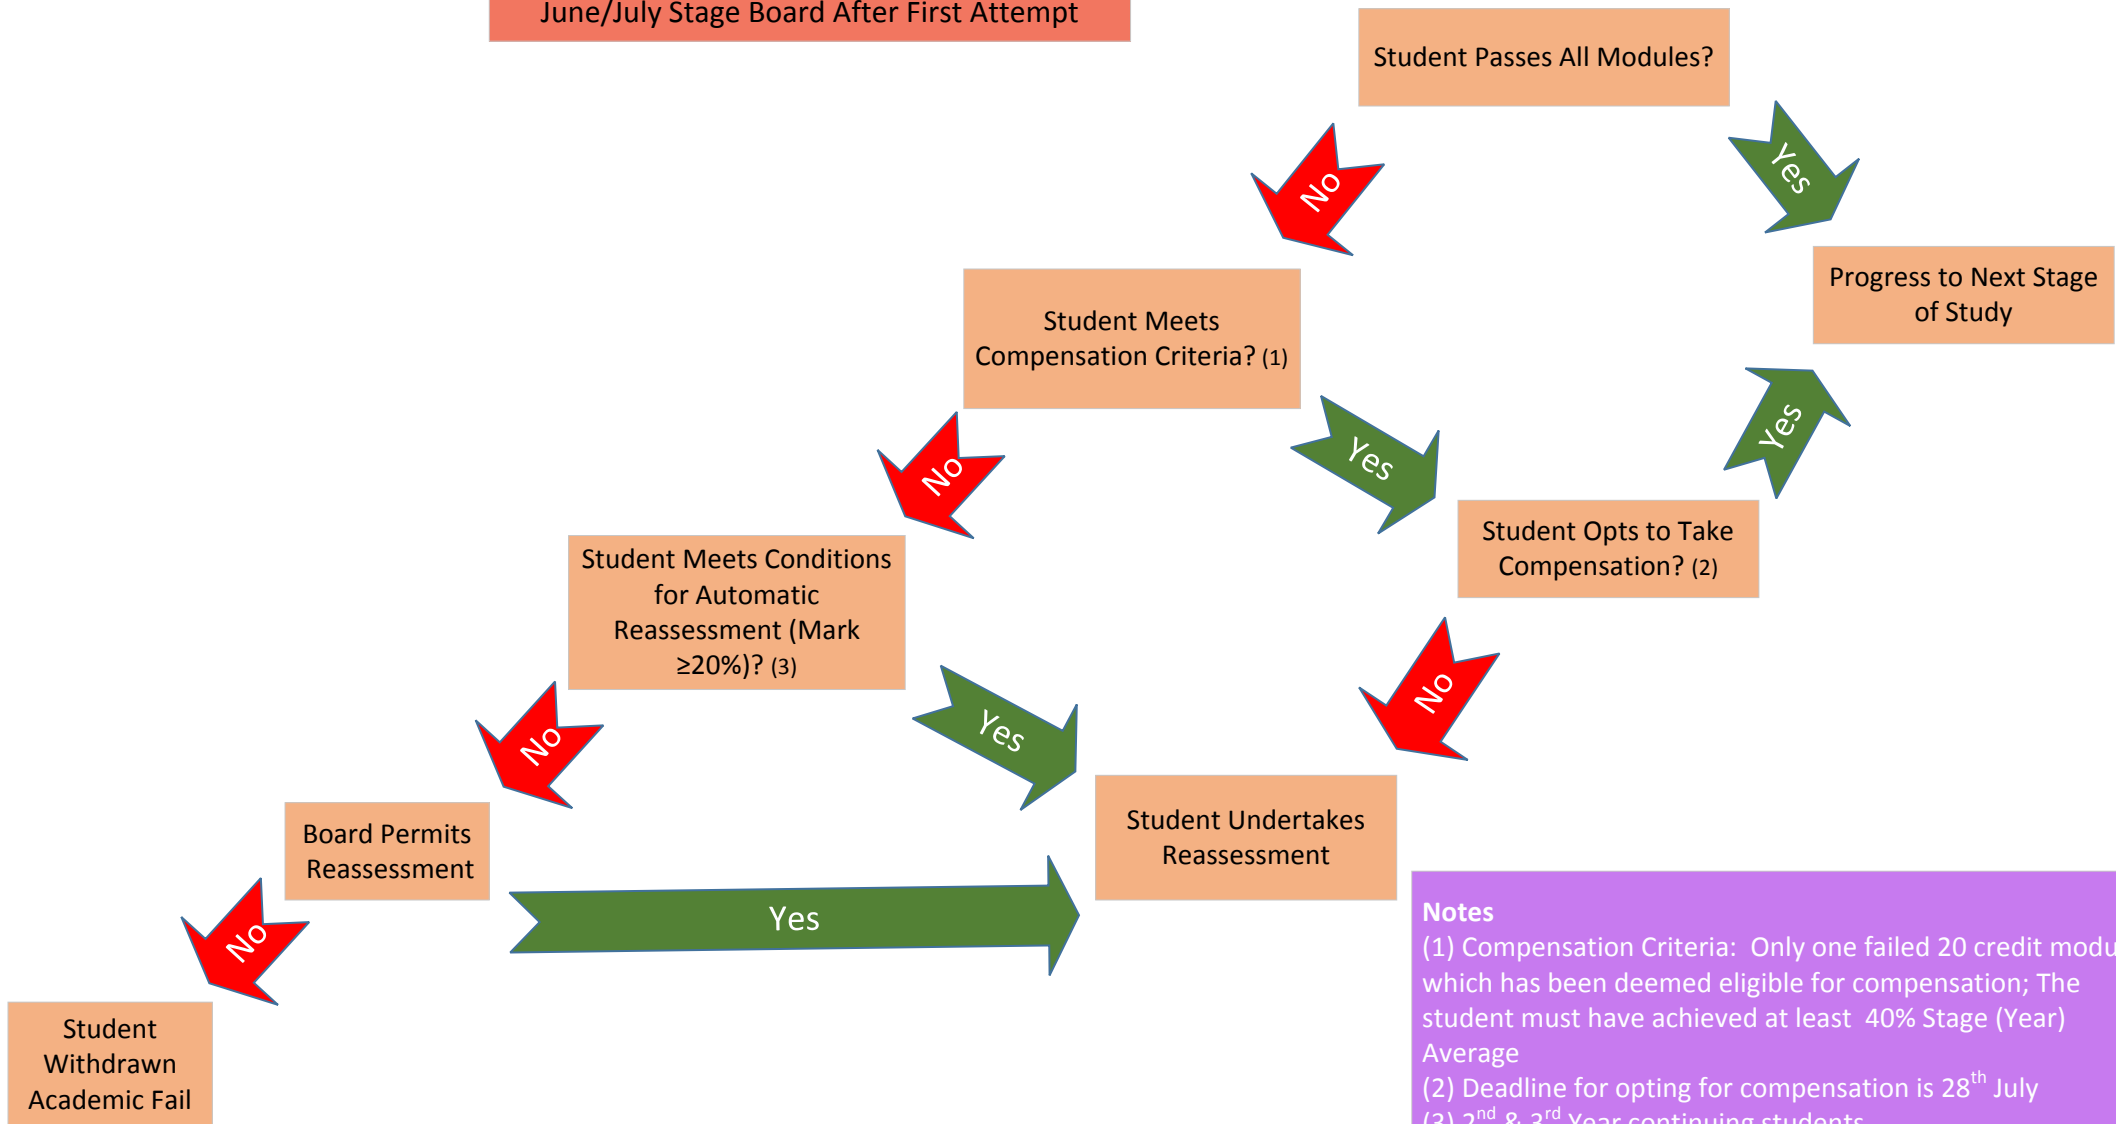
June/July Stage Board After First Attempt

Student Passes All Modules?

No

Yes

Progress to Next Stage of Study

Student Meets Compensation Criteria? (1)

Yes

Yes

No

Student Opts to Take Compensation? (2)

Student Meets Conditions for Automatic Reassessment (Mark ≥20%)? (3)

No

Yes

No

Board Permits Reassessment

Student Undertakes Reassessment

No

Yes

Student Withdrawn Academic Fail

Notes
(1) Compensation Criteria: Only one failed 20 credit modu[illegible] which has been deemed eligible for compensation; The student must have achieved at least 40% Stage (Year) Average
(2) Deadline for opting for compensation is 28$^{th}$ July
(3) 2$^{nd}$ & 3$^{rd}$ Year continuing students